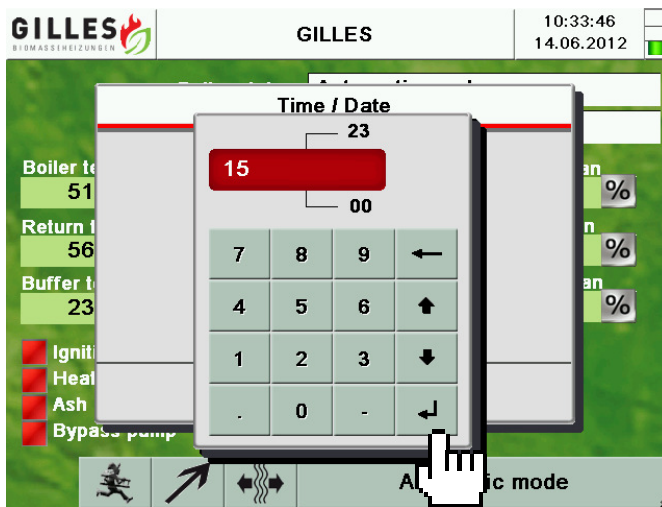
GILLES BIOMASSEHEIZUNGEN

GILLES

10:33:46
14.06.2012

Time / Date

23

15

00

| 7 | 8 | 9 | ← |
|---|---|---|---|
| 4 | 5 | 6 | ↑ |
| 1 | 2 | 3 | ↓ |
| . | 0 | - | ↵ |

Boiler te
51
Return t
56
Buffer te
23

an %
an %
an %

Igniti
Heat
Ash
Bypass pump

A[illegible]ic mode